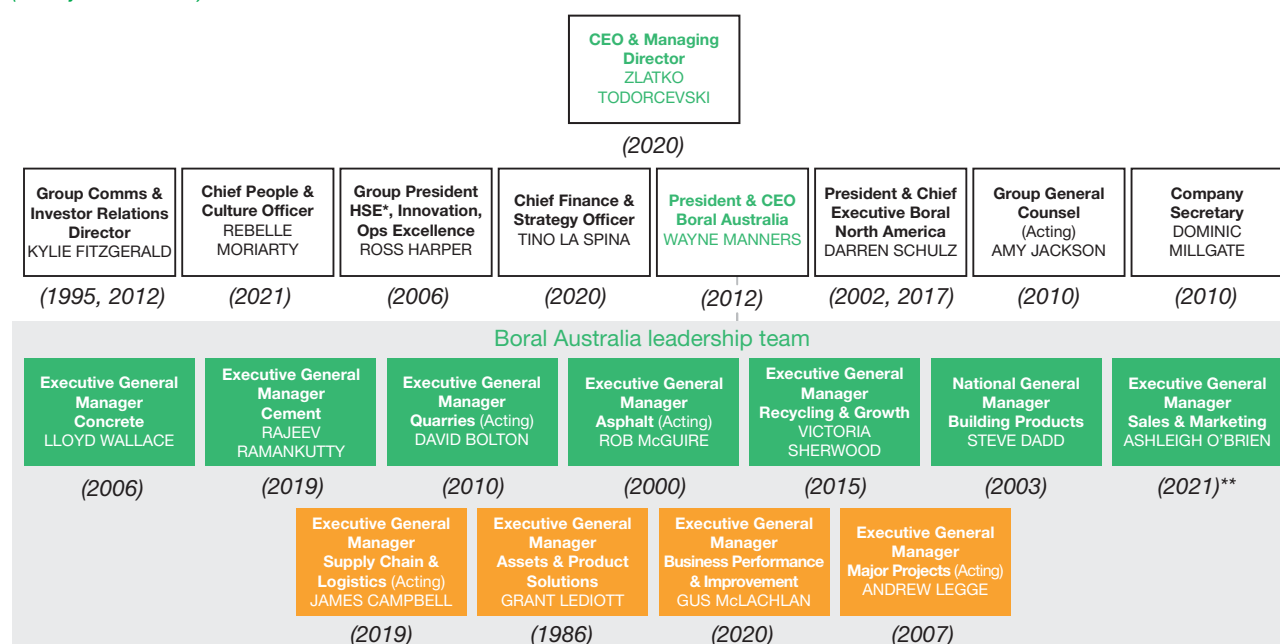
CEO & Managing Director
ZLATKO TODORCEVSKI

(2020)

Group Comms & Investor Relations Director
KYLIE FITZGERALD

(1995, 2012)

Chief People & Culture Officer
REBELLE MORIARTY

(2021)

Group President HSE*, Innovation, Ops Excellence
ROSS HARPER

(2006)

Chief Finance & Strategy Officer
TINO LA SPINA

(2020)

President & CEO Boral Australia
WAYNE MANNERS

(2012)

President & Chief Executive Boral North America
DARREN SCHULZ

(2002, 2017)

Group General Counsel (Acting)
AMY JACKSON

(2010)

Company Secretary
DOMINIC MILLGATE

(2010)

Boral Australia leadership team

Executive General Manager Concrete
LLOYD WALLACE

(2006)

Executive General Manager Cement
RAJEEV RAMANKUTTY

(2019)

Executive General Manager Quarries (Acting)
DAVID BOLTON

(2010)

Executive General Manager Asphalt (Acting)
ROB McGUIRE

(2000)

Executive General Manager Recycling & Growth
VICTORIA SHERWOOD

(2015)

National General Manager Building Products
STEVE DADD

(2003)

Executive General Manager Sales & Marketing
ASHLEIGH O'BRIEN

(2021)**

Executive General Manager Supply Chain & Logistics (Acting)
JAMES CAMPBELL

(2019)

Executive General Manager Assets & Product Solutions
GRANT LEDIOTT

(1986)

Executive General Manager Business Performance & Improvement
GUS McLACHLAN

(2020)

Executive General Manager Major Projects (Acting)
ANDREW LEGGE

(2007)